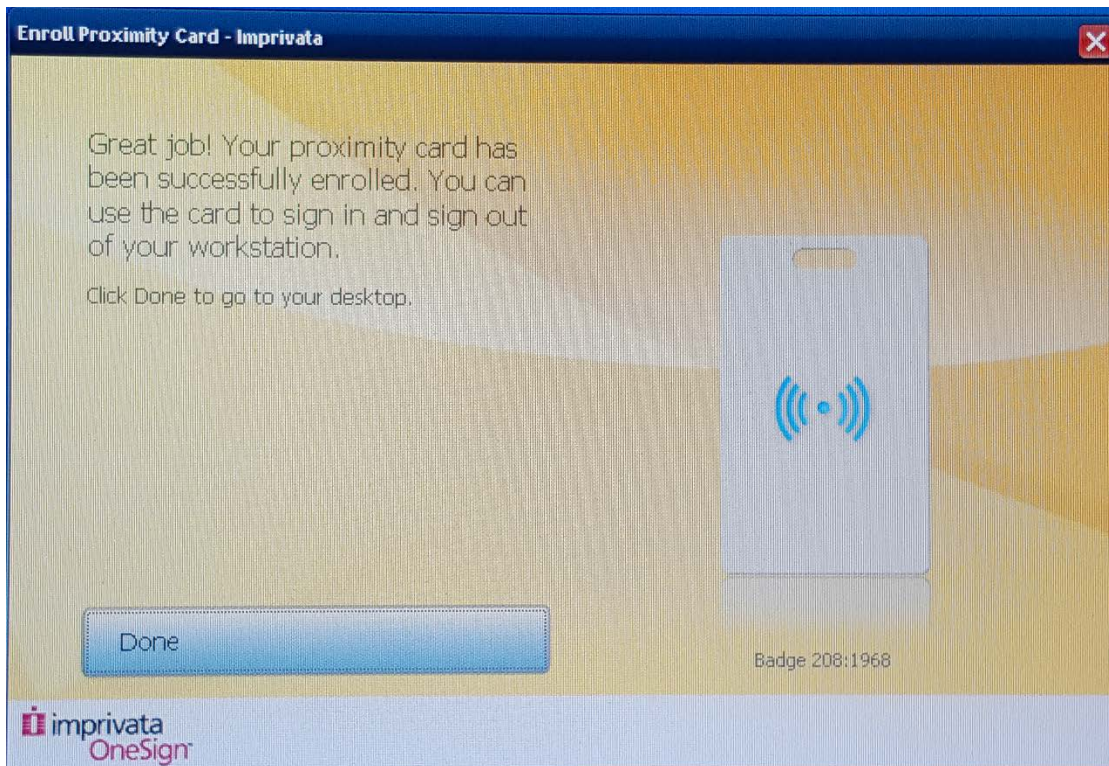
Enroll Proximity Card - Imprivata

Great job! Your proximity card has been successfully enrolled. You can use the card to sign in and sign out of your workstation.

Click Done to go to your desktop.

Done

Badge 208:1968

imprivata
OneSign